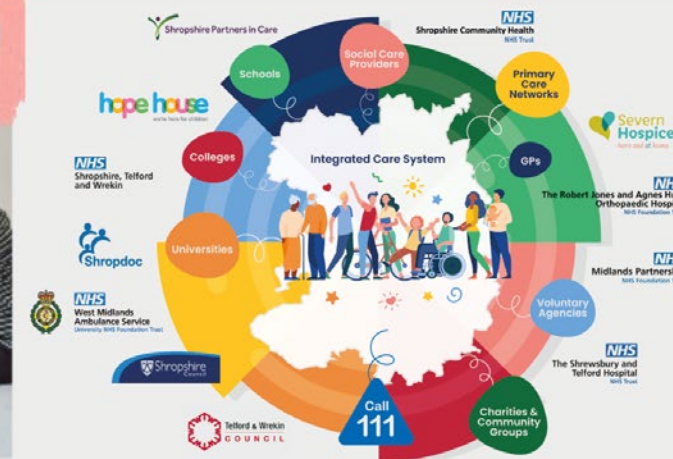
Shropshire Partners in Care

NHS
Shropshire Community Health
NHS Trust

Schools

Social Care Providers

Primary Care Networks

hope house
we're here for children

Severn Hospice
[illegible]

NHS
Shropshire, Telford and Wrekin

Colleges

Integrated Care System

GPs

NHS
The Robert Jones and Agnes H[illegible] Orthopaedic Hosp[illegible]
NHS Foundation T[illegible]

Shropdoc

Universities

NHS
Midlands Partnersh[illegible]
NHS Foundation T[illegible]

NHS
West Midlands Ambulance Service
University NHS Foundation Trust

Voluntary Agencies

Shropshire Council

NHS
The Shrewsbury and Telford Hospital
NHS Trust

Telford & Wrekin
COUNCIL

Call 111

Charities & Community Groups